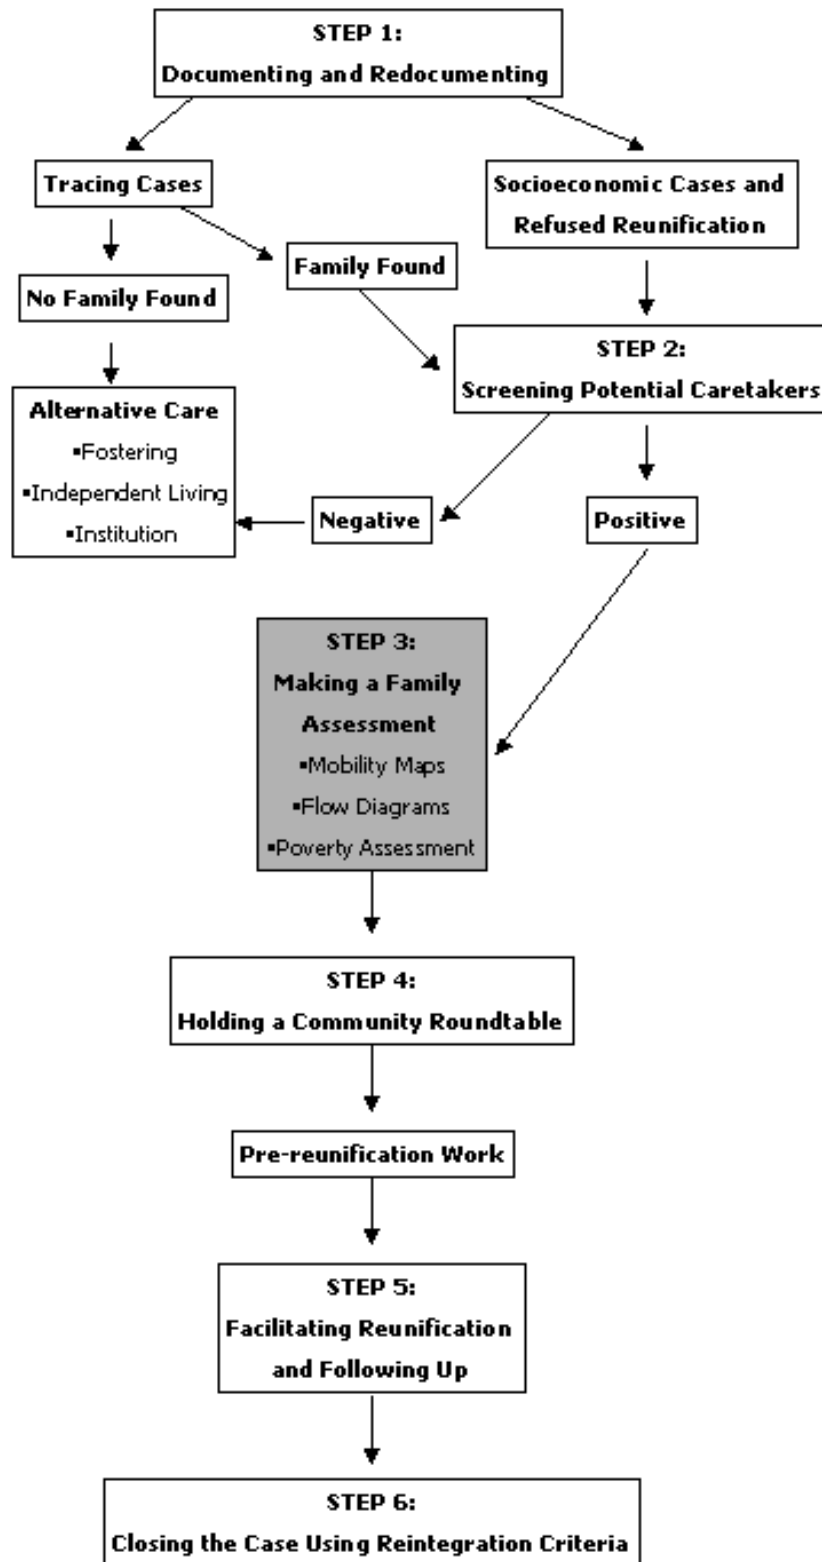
STEP 1:
Documenting and Redocumenting

Tracing Cases

Socioeconomic Cases and Refused Reunification

Family Found

No Family Found

STEP 2:
Screening Potential Caretakers

Alternative Care
▪Fostering
▪Independent Living
▪Institution

Negative

Positive

STEP 3:
Making a Family Assessment
▪Mobility Maps
▪Flow Diagrams
▪Poverty Assessment

STEP 4:
Holding a Community Roundtable

Pre-reunification Work

STEP 5:
Facilitating Reunification and Following Up

STEP 6:
Closing the Case Using Reintegration Criteria